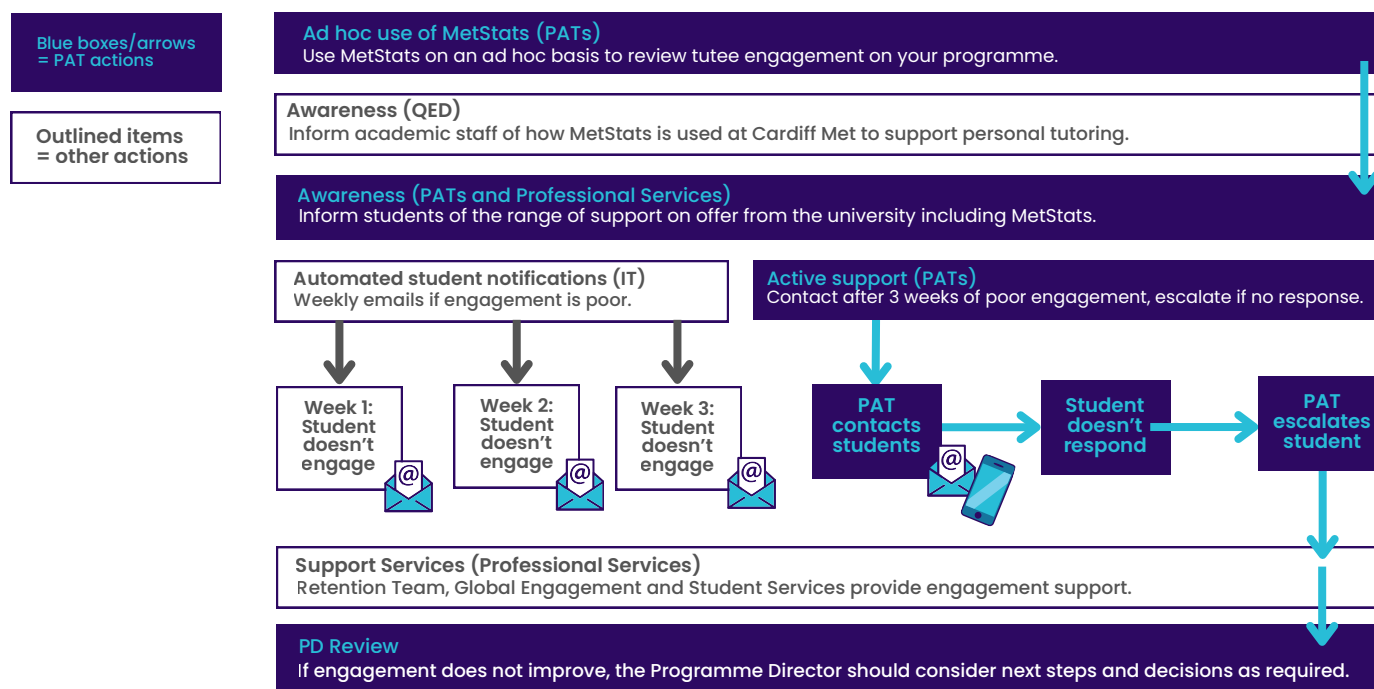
Blue boxes/arrows = PAT actions

Outlined items = other actions

Ad hoc use of MetStats (PATs)
Use MetStats on an ad hoc basis to review tutee engagement on your programme.

Awareness (QED)
Inform academic staff of how MetStats is used at Cardiff Met to support personal tutoring.

Awareness (PATs and Professional Services)
Inform students of the range of support on offer from the university including MetStats.

Automated student notifications (IT)
Weekly emails if engagement is poor.

Week 1: Student doesn't engage

Week 2: Student doesn't engage

Week 3: Student doesn't engage

Active support (PATs)
Contact after 3 weeks of poor engagement, escalate if no response.

PAT contacts students

Student doesn't respond

PAT escalates student

Support Services (Professional Services)
Retention Team, Global Engagement and Student Services provide engagement support.

PD Review
If engagement does not improve, the Programme Director should consider next steps and decisions as required.